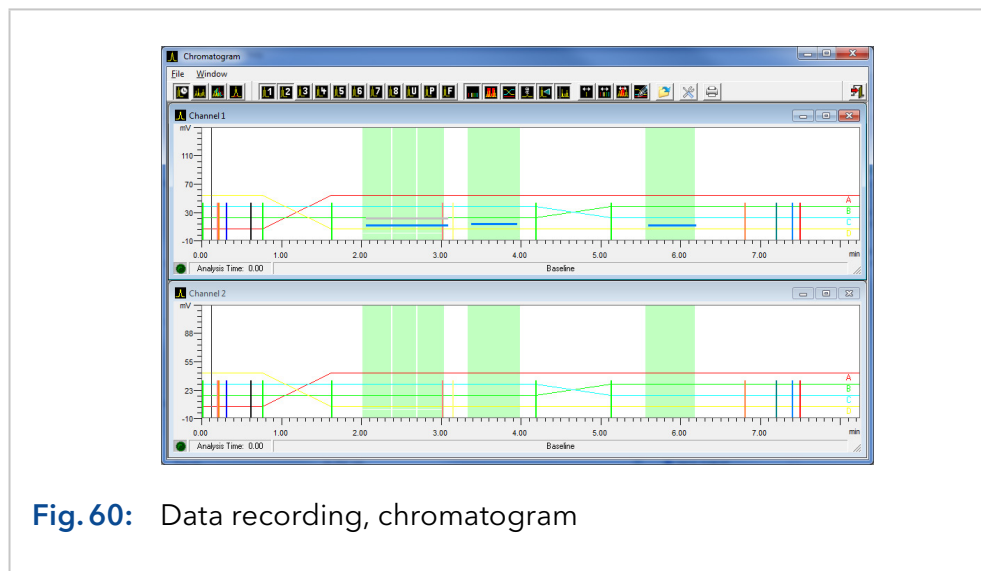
Chromatogram

File Window

1 2 3 4 5 6 7 8 U P F

Channel 1

mV

110

70

30

-10

A

B

C

D

0.00 1.00 2.00 3.00 4.00 5.00 6.00 7.00 min

Analysis Time: 0.00

Baseline

Channel 2

mV

88

55

23

-10

A

B

C

D

0.00 1.00 2.00 3.00 4.00 5.00 6.00 7.00 min

Analysis Time: 0.00

Baseline

Fig. 60: Data recording, chromatogram